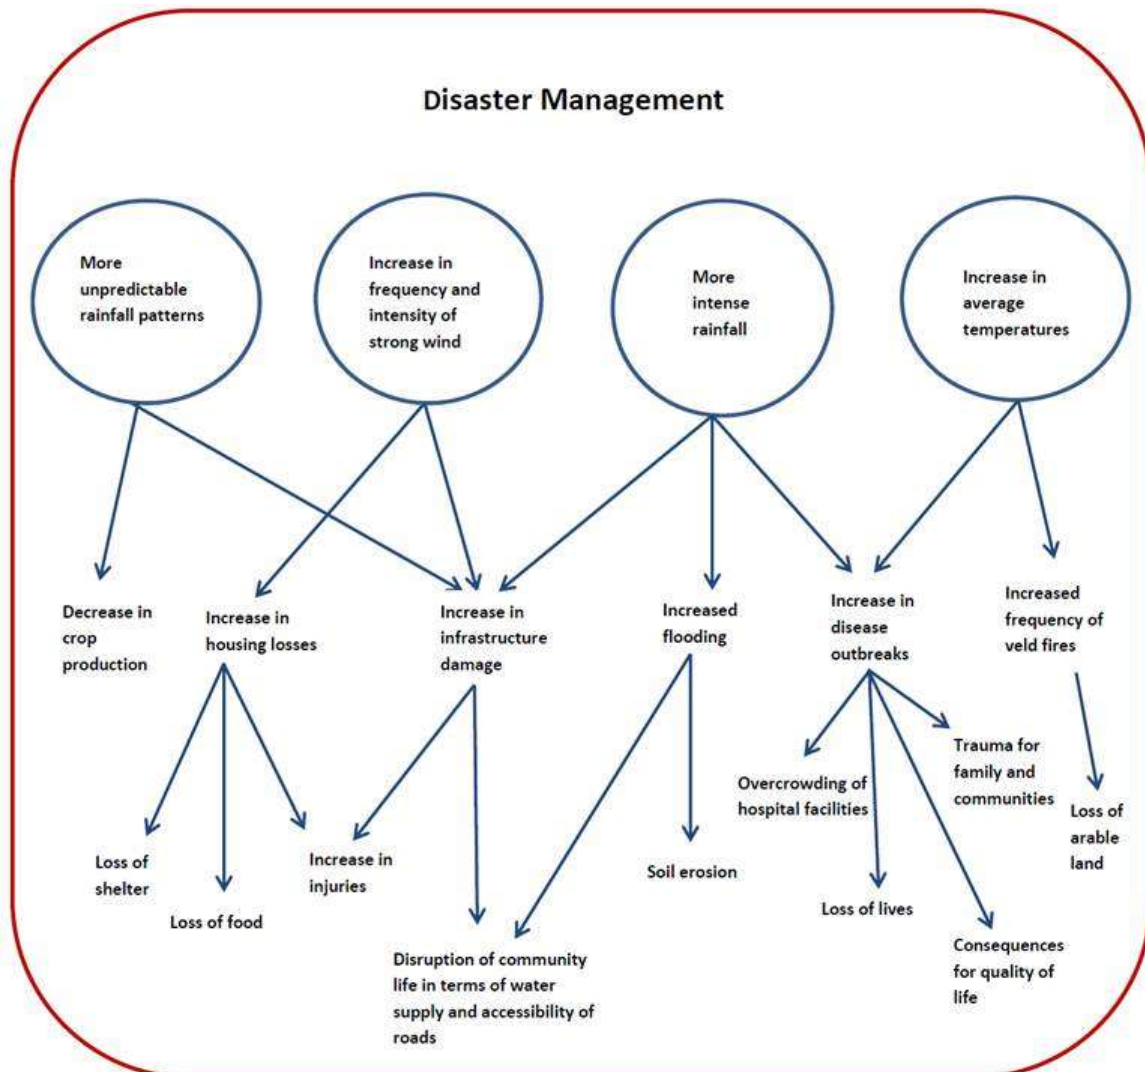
Disaster Management

More unpredictable rainfall patterns

Increase in frequency and intensity of strong wind

More intense rainfall

Increase in average temperatures

Decrease in crop production

Increase in housing losses

Increase in infrastructure damage

Increased flooding

Increase in disease outbreaks

Increased frequency of veld fires

Loss of shelter

Loss of food

Increase in injuries

Disruption of community life in terms of water supply and accessibility of roads

Soil erosion

Overcrowding of hospital facilities

Loss of lives

Trauma for family and communities

Consequences for quality of life

Loss of arable land